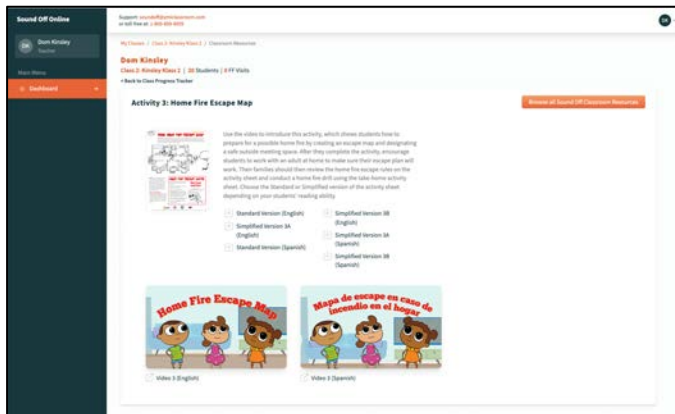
Sound Off Online

DK Dom Kinsley Teacher

Main Menu

Dashboard

Support: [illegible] or toll free at: 1-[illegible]

DK

My Classes / Class 2: Kinsley Klass 2 / Classroom Resources

Dom Kinsley
Class 2: Kinsley Klass 2 | 20 Students | 0 FF Visits
< Back to Class Progress Tracker

Activity 3: Home Fire Escape Map

Browse all Sound Off Classroom Resources

Use the video to introduce this activity, which shows students how to prepare for a possible home fire by creating an escape map and designating a safe outside meeting space. After they complete the activity, encourage students to work with an adult at home to make sure their escape plan will work. Then families should then review the home fire escape rules on the activity sheet and conduct a home fire drill using the take-home activity sheet. Choose the Standard or Simplified version of the activity sheet depending on your students' reading ability.

Standard Version (English)
Simplified Version 3A (English)
Standard Version (Spanish)
Simplified Version 3B (English)
Simplified Version 3A (Spanish)
Simplified Version 3B (Spanish)

Home Fire Escape Map

Mapa de escape en caso de incendio en el hogar

Video 3 (English)

Video 3 (Spanish)